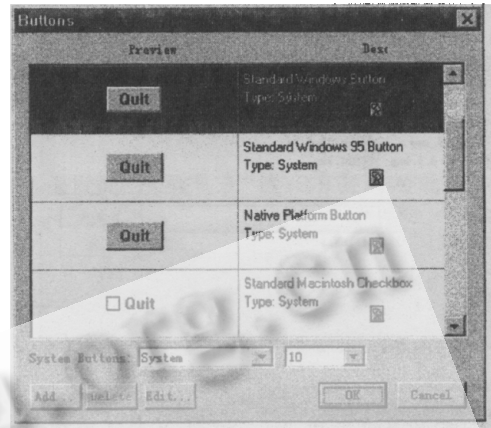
Buttons

Preview

Desc

Quit

Standard Windows Button
Type: System

Quit

Standard Windows 95 Button
Type: System

Quit

Native Platform Button
Type: System

Quit

Standard Macintosh Checkbox
Type: System

System Buttons: System

10

Add...

Delete

Edit...

OK

Cancel